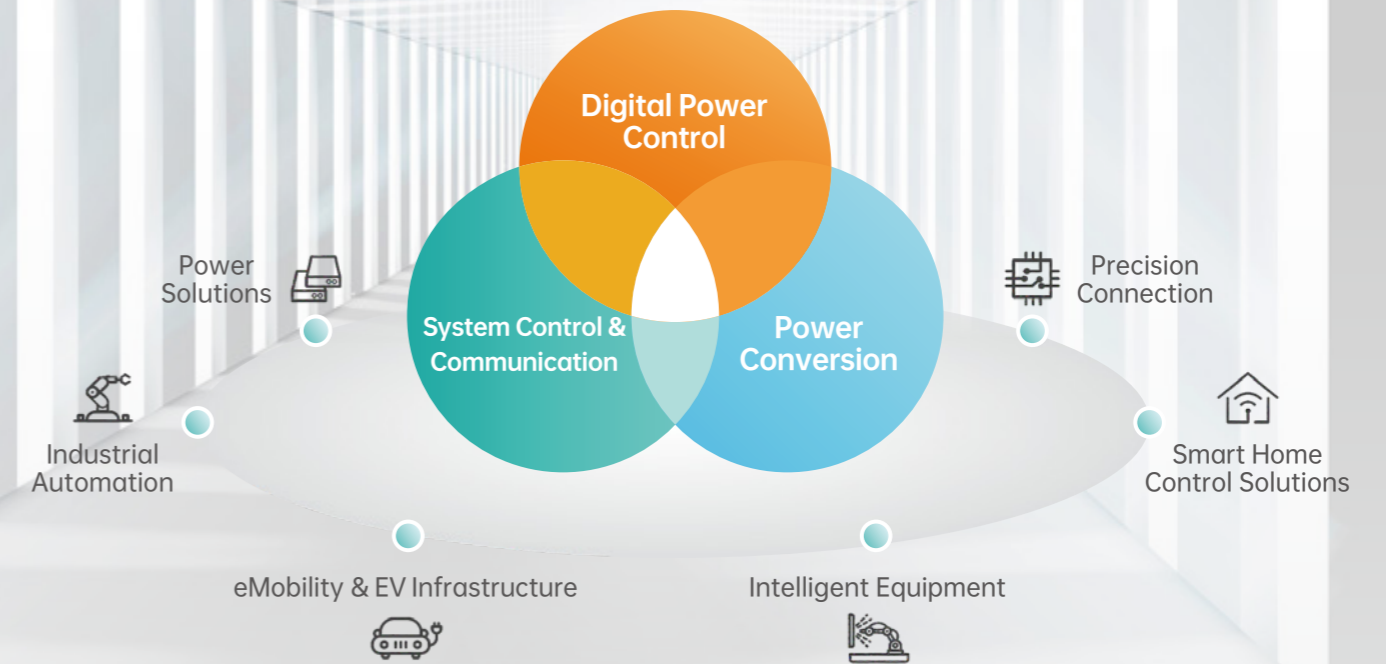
Digital Power Control

System Control & Communication

Power Conversion

Power Solutions

Precision Connection

Industrial Automation

Smart Home Control Solutions

eMobility & EV Infrastructure

Intelligent Equipment